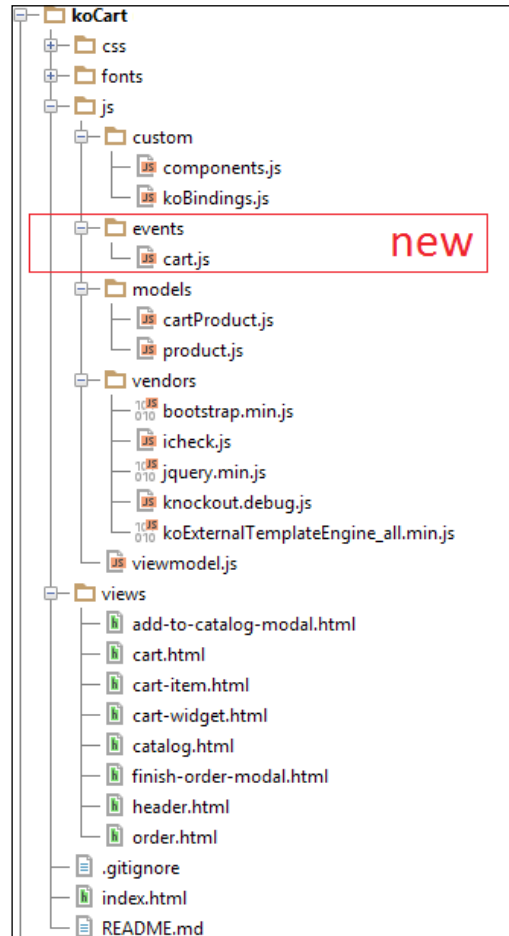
koCart
css
fonts
js
custom
components.js
koBindings.js
events
cart.js
new
models
cartProduct.js
product.js
vendors
bootstrap.min.js
icheck.js
jquery.min.js
knockout.debug.js
koExternalTemplateEngine_all.min.js
viewmodel.js
views
add-to-catalog-modal.html
cart.html
cart-item.html
cart-widget.html
catalog.html
finish-order-modal.html
header.html
order.html
.gitignore
index.html
README.md